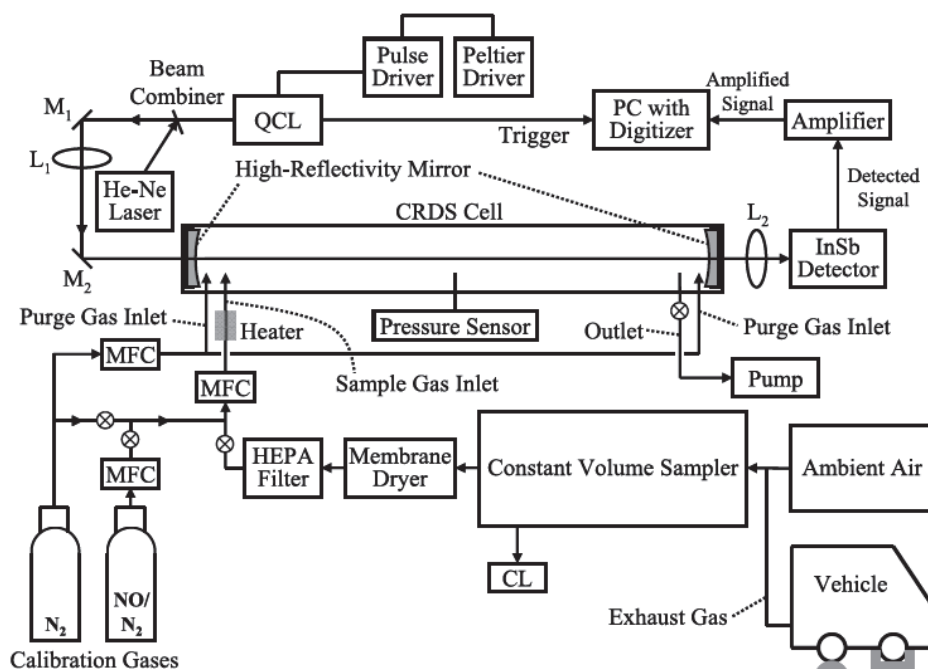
Pulse Driver
Peltier Driver
Beam Combiner
QCL
PC with Digitizer
Amplified Signal
Amplifier
$M_1$
Trigger
$L_1$
He-Ne Laser
High-Reflectivity Mirror
Detected Signal
CRDS Cell
$L_2$
InSb Detector
$M_2$
Purge Gas Inlet
Heater
Pressure Sensor
Outlet
Purge Gas Inlet
MFC
MFC
Sample Gas Inlet
Pump
MFC
HEPA Filter
Membrane Dryer
Constant Volume Sampler
Ambient Air
CL
Vehicle
$N_2$
NO/ $N_2$
Exhaust Gas
Calibration Gases